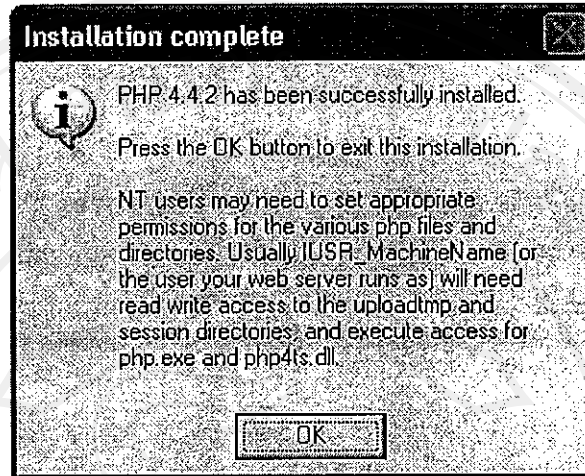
Installation complete

PHP 4.4.2 has been successfully installed.

Press the OK button to exit this installation.

NT users may need to set appropriate permissions for the various php files and directories. Usually IUSR_MachineName (or the user your web server runs as) will need read write access to the uploadtmp and session directories, and execute access for php.exe and php4ts.dll.

OK